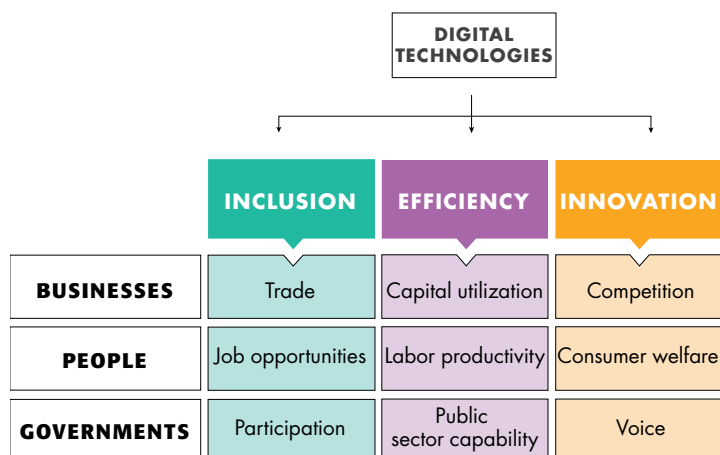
DIGITAL TECHNOLOGIES

|  | INCLUSION | EFFICIENCY | INNOVATION |
|---|---|---|---|
| BUSINESSES | Trade | Capital utilization | Competition |
| PEOPLE | Job opportunities | Labor productivity | Consumer welfare |
| GOVERNMENTS | Participation | Public sector capability | Voice |